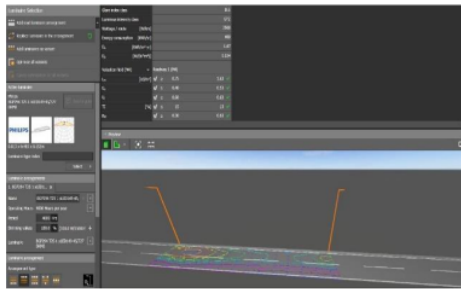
Luminaire Selection

Add road luminaire arrangement

Replace luminaire in the arrangement

Add luminaire to project

Use in all scenes

Glare index class

Luminous intensity class

Wattage / route

Energy consumption

Road lighting (M4)

Roadway 1 (M4)

Preview

PHILIPS

Luminaire arrangement

Name

Spacing

Height

Overhang

Luminaire

Luminaire arrangement